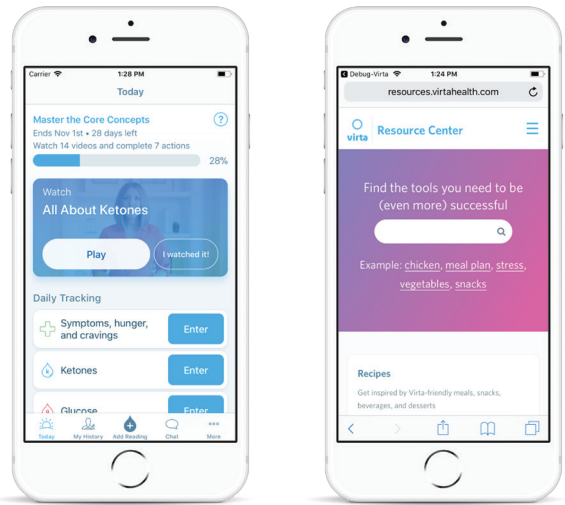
Carrier 1:28 PM

Today

Master the Core Concepts
Ends Nov 1st • 28 days left
Watch 14 videos and complete 7 actions
28%

Watch
All About Ketones
Play
I watched it!

Daily Tracking

Symptoms, hunger, and cravings
Enter

Ketones
Enter

Glucose
Enter

Today
My History
Add Reading
Chat
More

Debug-Virta 1:24 PM
resources.virtahealth.com

virta Resource Center

Find the tools you need to be (even more) successful

Example: chicken, meal plan, stress, vegetables, snacks

Recipes
Get inspired by Virta-friendly meals, snacks, beverages, and desserts